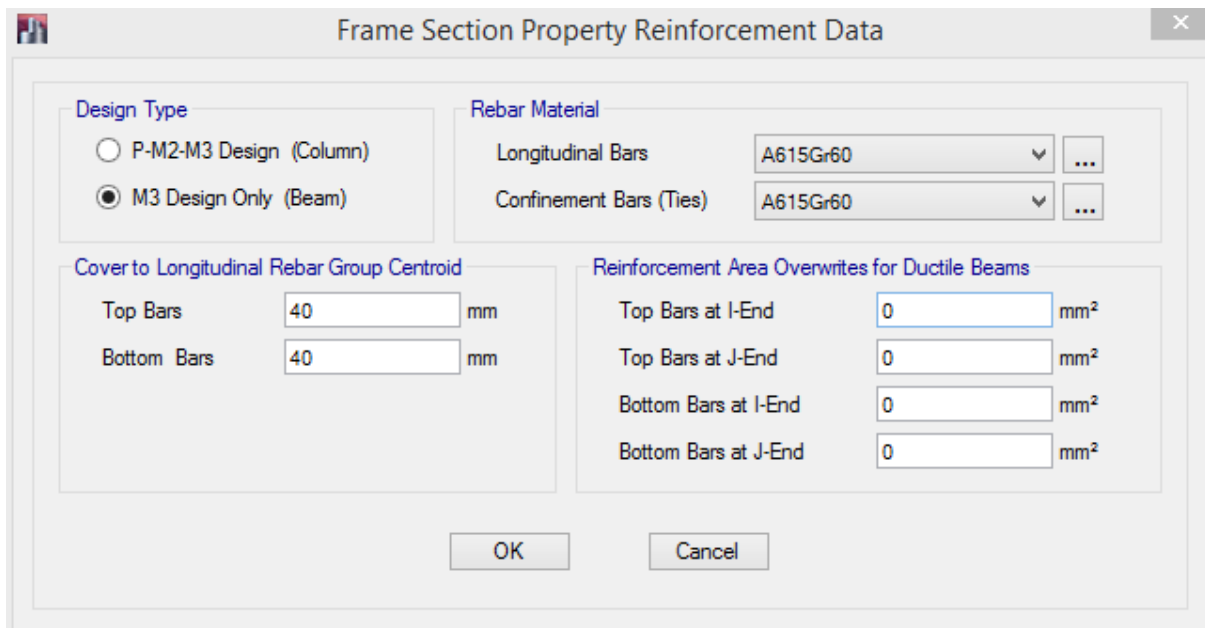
Frame Section Property Reinforcement Data

Design Type
P-M2-M3 Design (Column)
M3 Design Only (Beam)

Rebar Material
Longitudinal Bars A615Gr60 ...
Confinement Bars (Ties) A615Gr60 ...

Cover to Longitudinal Rebar Group Centroid
Top Bars 40 mm
Bottom Bars 40 mm

Reinforcement Area Overwrites for Ductile Beams
Top Bars at I-End 0 mm²
Top Bars at J-End 0 mm²
Bottom Bars at I-End 0 mm²
Bottom Bars at J-End 0 mm²

OK Cancel